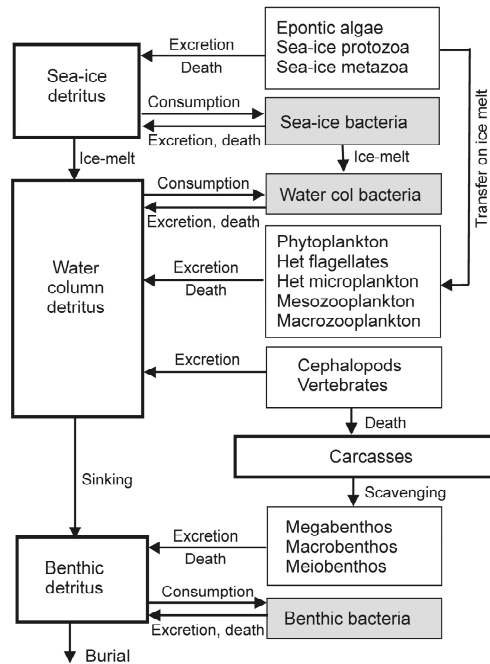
Epontic algae
Sea-ice protozoa
Sea-ice metazoa

Excretion
Death

Sea-ice detritus

Consumption
Excretion, death

Sea-ice bacteria

Transfer on ice melt

Ice-melt
Ice-melt

Consumption
Water col bacteria
Excretion, death

Water column detritus

Excretion
Death

Phytoplankton
Het flagellates
Het microplankton
Mesozooplankton
Macrozooplankton

Excretion

Cephalopods
Vertebrates

Death

Carcasses

Sinking

Scavenging

Excretion
Death

Megabenthos
Macrobenthos
Meiobenthos

Benthic detritus

Consumption
Excretion, death

Benthic bacteria

Burial